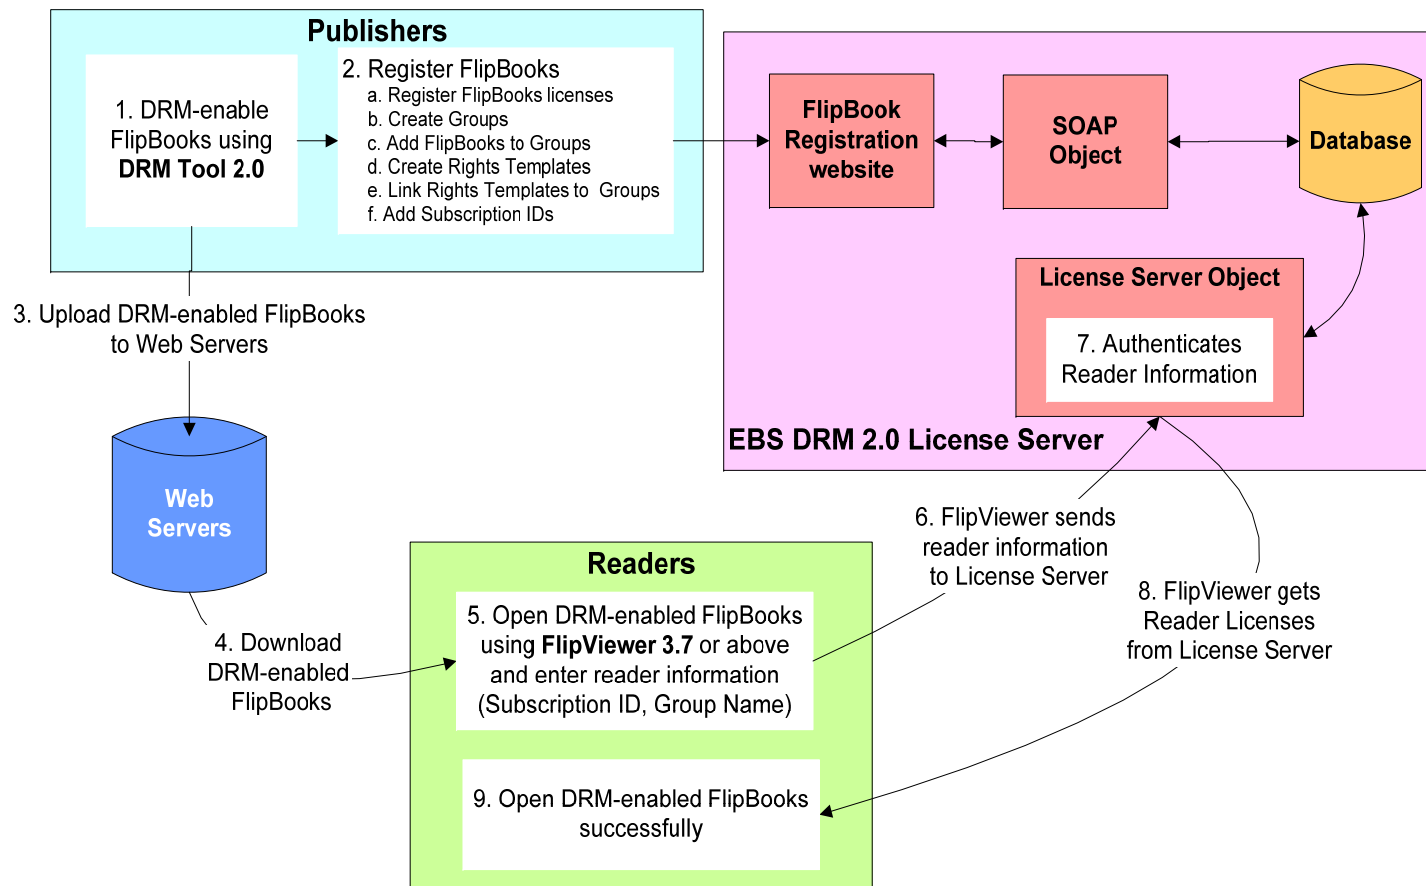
Publishers

1. DRM-enable FlipBooks using DRM Tool 2.0

2. Register FlipBooks
a. Register FlipBooks licenses
b. Create Groups
c. Add FlipBooks to Groups
d. Create Rights Templates
e. Link Rights Templates to Groups
f. Add Subscription IDs

FlipBook Registration website

SOAP Object

Database

License Server Object

7. Authenticates Reader Information

EBS DRM 2.0 License Server

3. Upload DRM-enabled FlipBooks to Web Servers

Web Servers

4. Download DRM-enabled FlipBooks

Readers

5. Open DRM-enabled FlipBooks using FlipViewer 3.7 or above and enter reader information (Subscription ID, Group Name)

6. FlipViewer sends reader information to License Server

8. FlipViewer gets Reader Licenses from License Server

9. Open DRM-enabled FlipBooks successfully